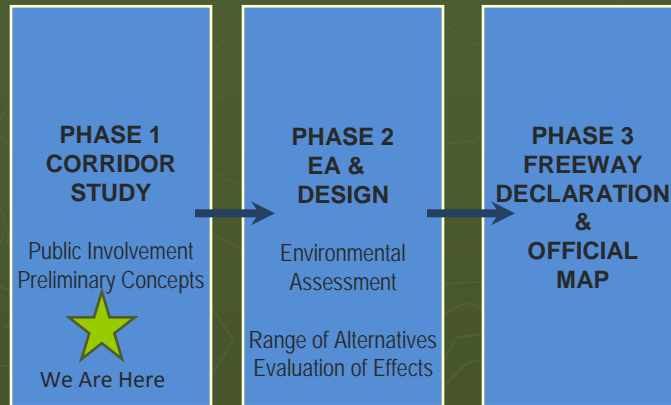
PHASE 1
CORRIDOR
STUDY

Public Involvement
Preliminary Concepts

We Are Here

PHASE 2
EA &
DESIGN

Environmental
Assessment

Range of Alternatives
Evaluation of Effects

PHASE 3
FREEWAY
DECLARATION
&
OFFICIAL
MAP